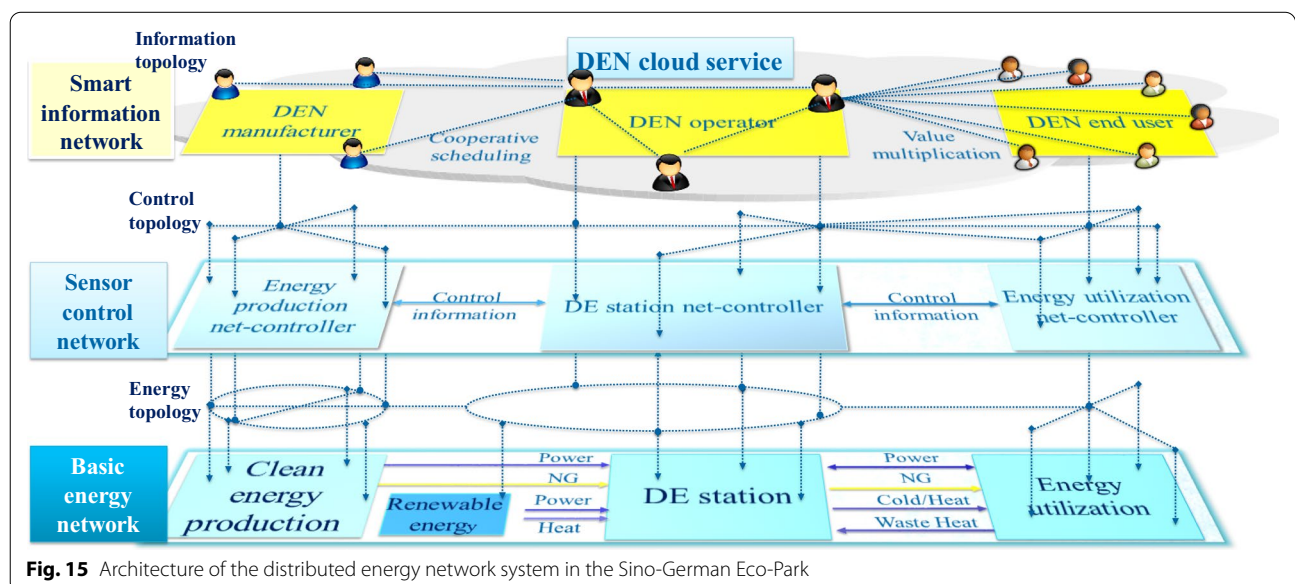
Information topology

Smart information network

DEN cloud service

DEN manufacturer

Cooperative scheduling

DEN operator

Value multiplication

DEN end user

Control topology

Sensor control network

Energy production net-controller

Control information

DE station net-controller

Control information

Energy utilization net-controller

Energy topology

Basic energy network

Clean energy production

Power

NG

Renewable energy

Power

Heat

DE station

Power

NG

Cold/Heat

Waste Heat

Energy utilization

**Fig. 15** Architecture of the distributed energy network system in the Sino-German Eco-Park